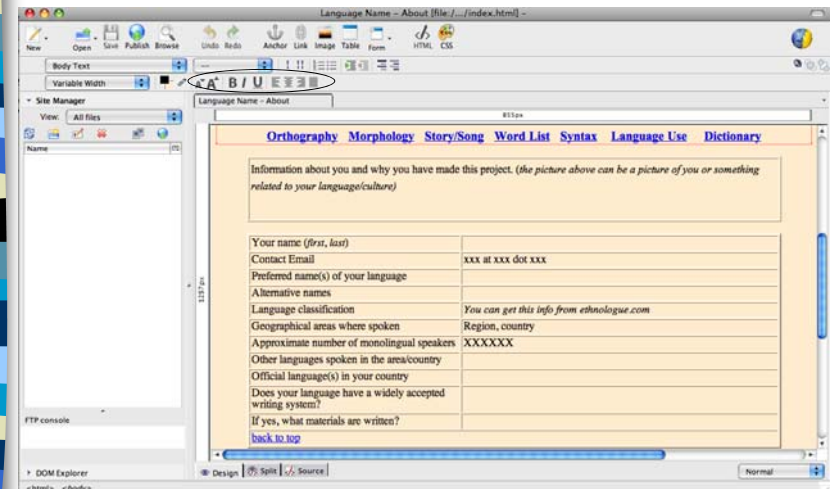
Language Name - About [file:/.../index.html] -

New Open Save Publish Browse Undo Redo Anchor Link Image Table Form HTML CSS

Body Text

Variable Width

B I U

Site Manager

View: All files

Name

Language Name - About

855px

Orthography Morphology Story/Song Word List Syntax Language Use Dictionary

Information about you and why you have made this project. (*the picture above can be a picture of you or something related to your language/culture*)

| Your name (*first, last*) | |
|---|---|
| Contact Email | xxx at xxx dot xxx |
| Preferred name(s) of your language | |
| Alternative names | |
| Language classification | *You can get this info from ethnologue.com* |
| Geographical areas where spoken | Region, country |
| Approximate number of monolingual speakers | XXXXXX |
| Other languages spoken in the area/country | |
| Official language(s) in your country | |
| Does your language have a widely accepted writing system? | |
| If yes, what materials are written? | |

back to top

1297px

FTP console

DOM Explorer

Design Split Source

Normal